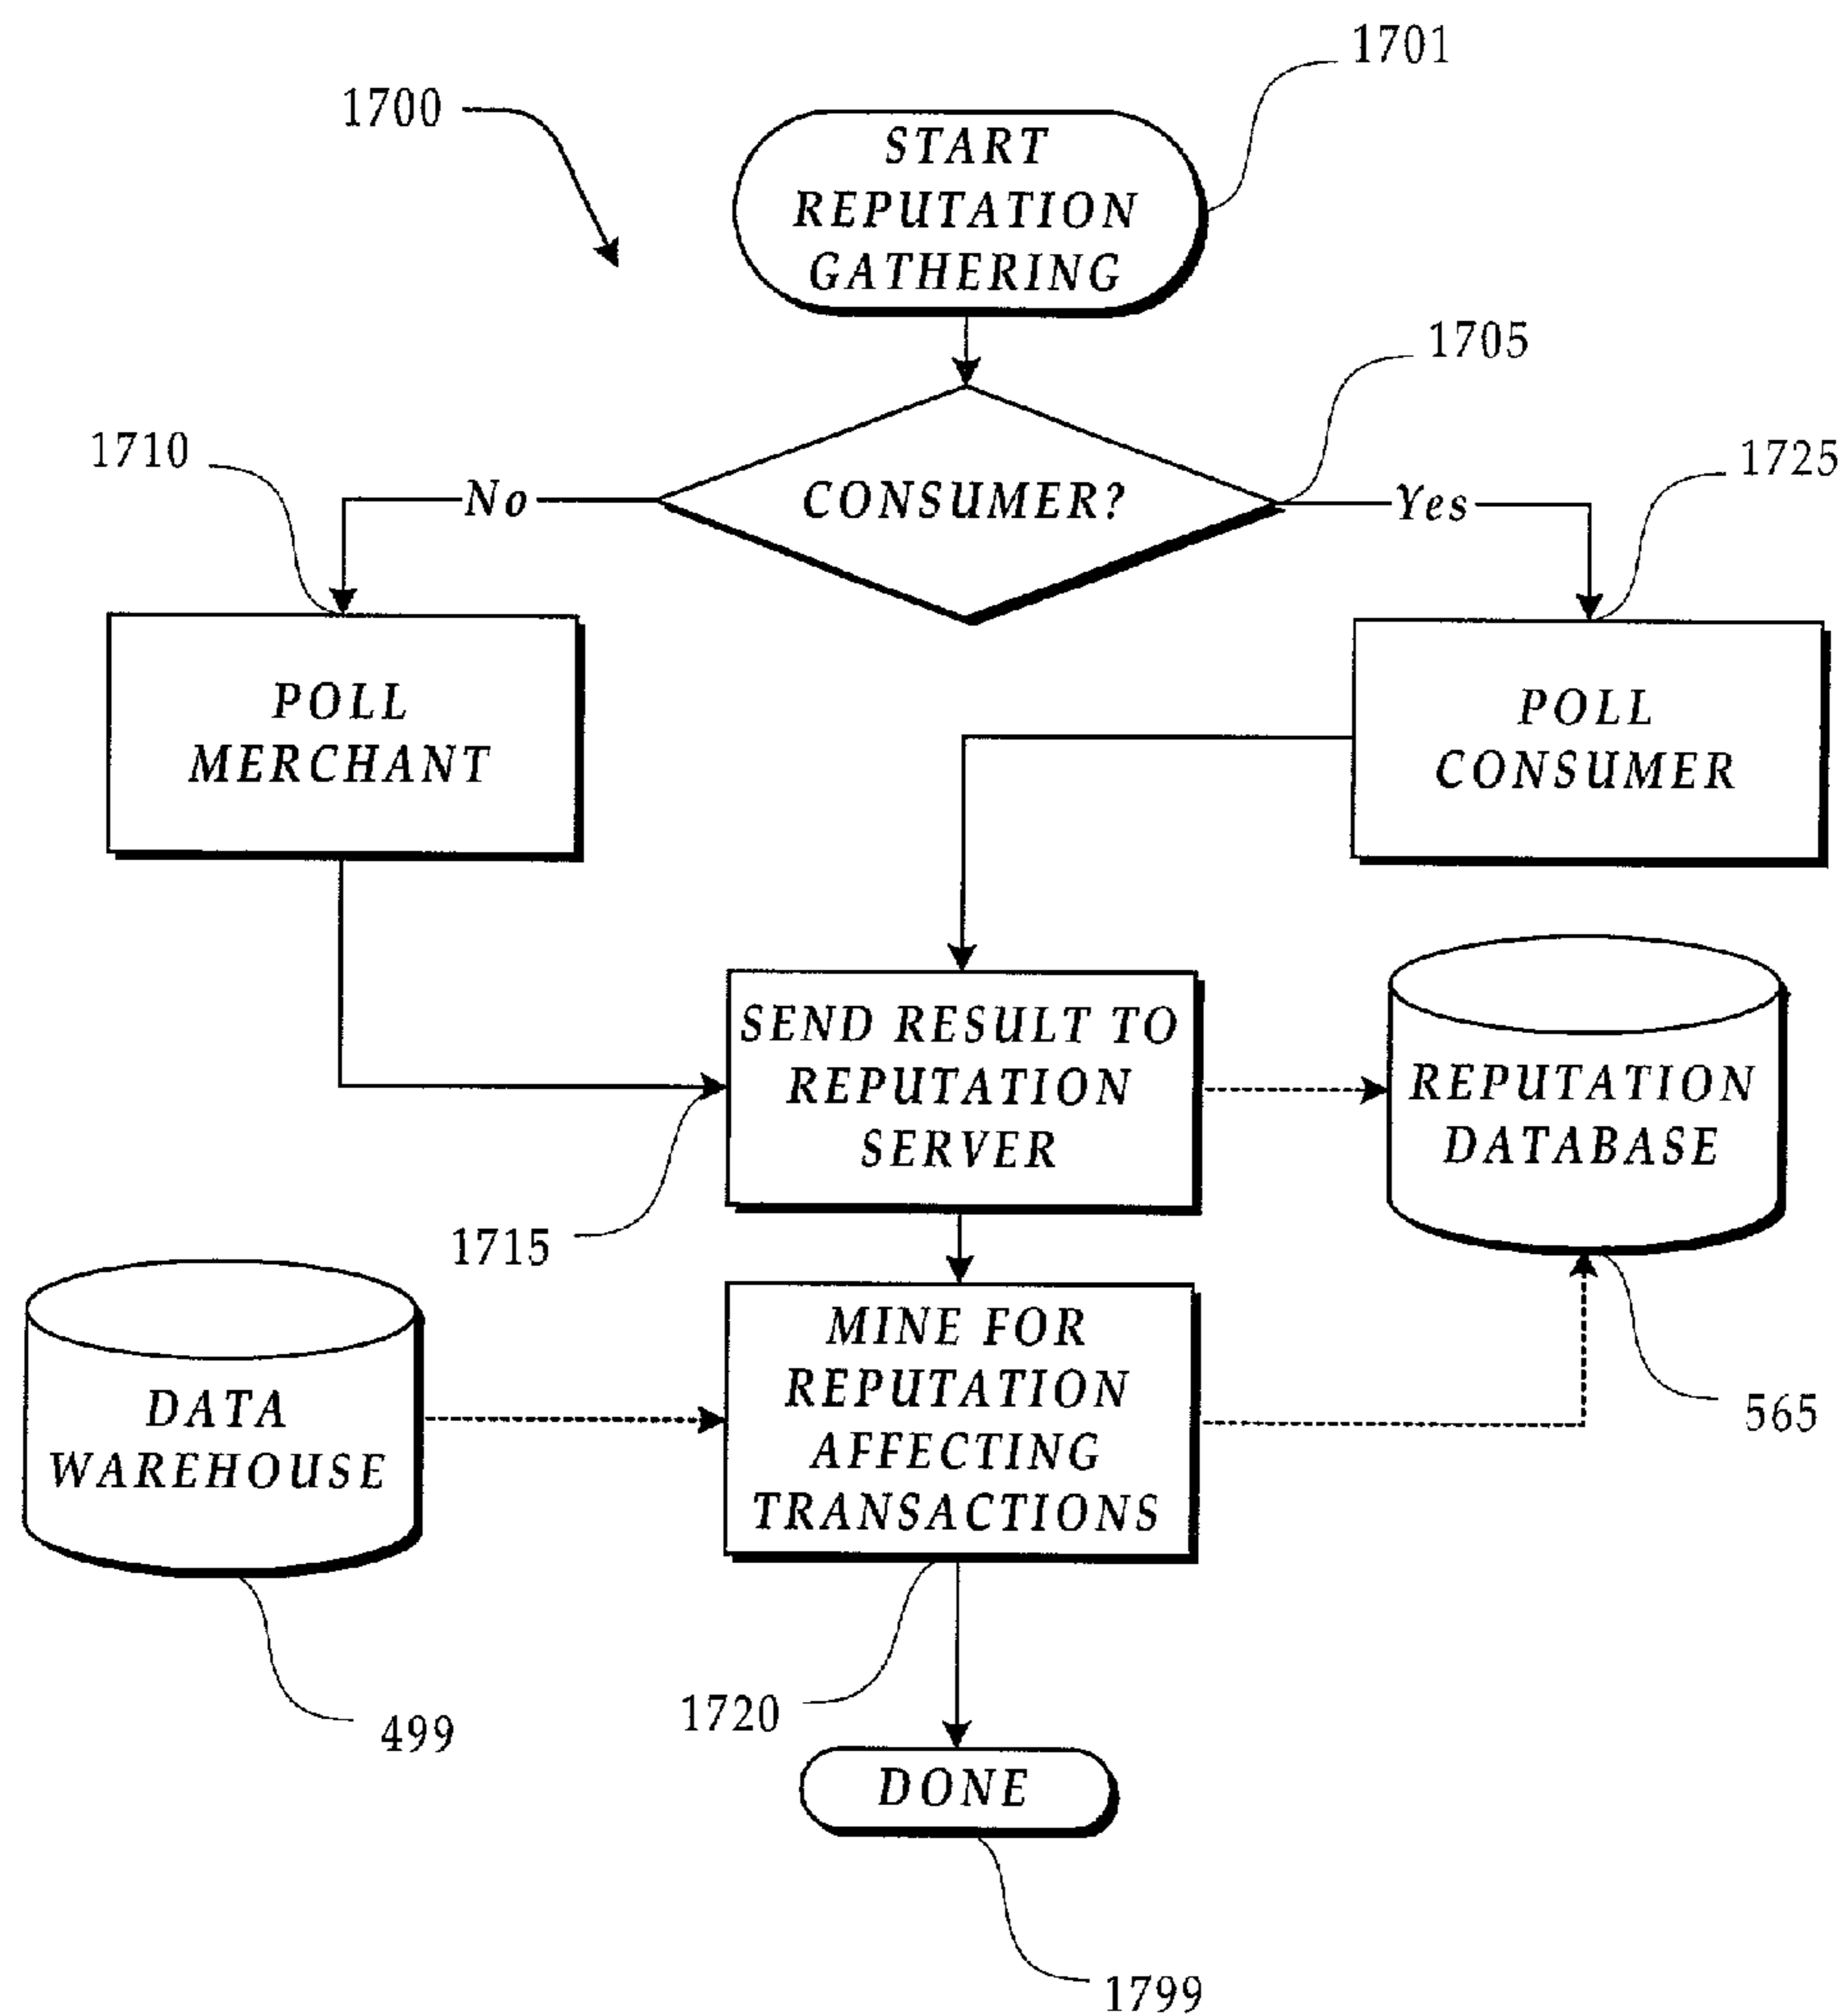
1701

1700

START REPUTATION GATHERING

1705

1710

1725

No

CONSUMER?

Yes

POLL MERCHANT

POLL CONSUMER

SEND RESULT TO REPUTATION SERVER

REPUTATION DATABASE

1715

MINE FOR REPUTATION AFFECTING TRANSACTIONS

DATA WAREHOUSE

565

499

1720

DONE

1799